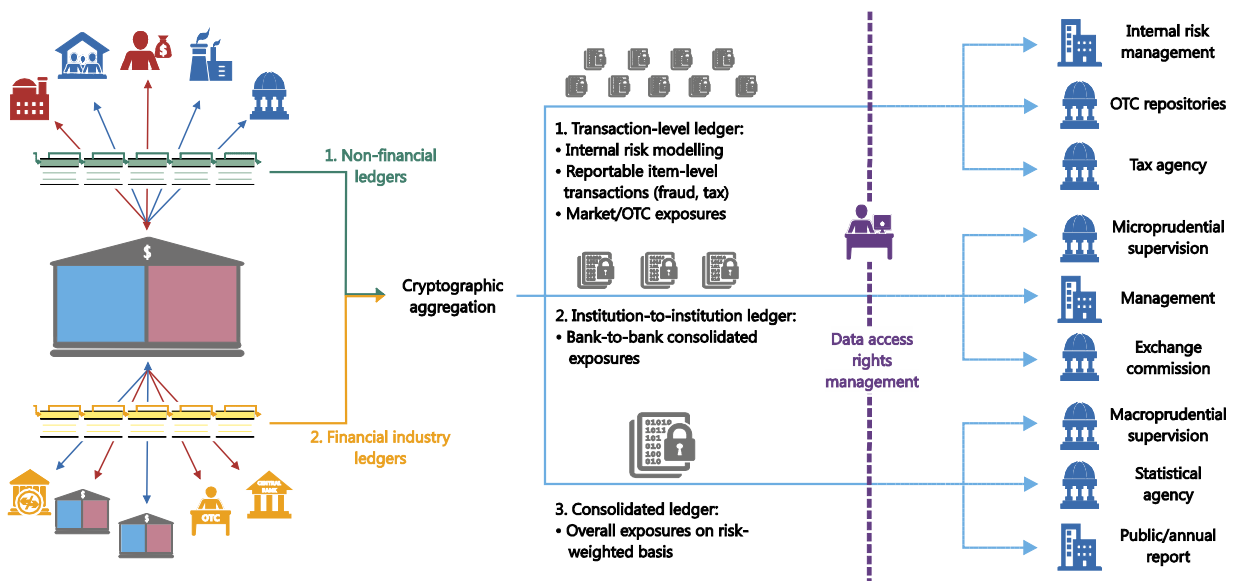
1. Non-financial ledgers

2. Financial industry ledgers

OTC

CENTRAL BANK

Cryptographic aggregation

1. Transaction-level ledger:
• Internal risk modelling
• Reportable item-level transactions (fraud, tax)
• Market/OTC exposures

2. Institution-to-institution ledger:
• Bank-to-bank consolidated exposures

3. Consolidated ledger:
• Overall exposures on risk-weighted basis

Data access rights management

Internal risk management

OTC repositories

Tax agency

Microprudential supervision

Management

Exchange commission

Macroprudential supervision

Statistical agency

Public/annual report